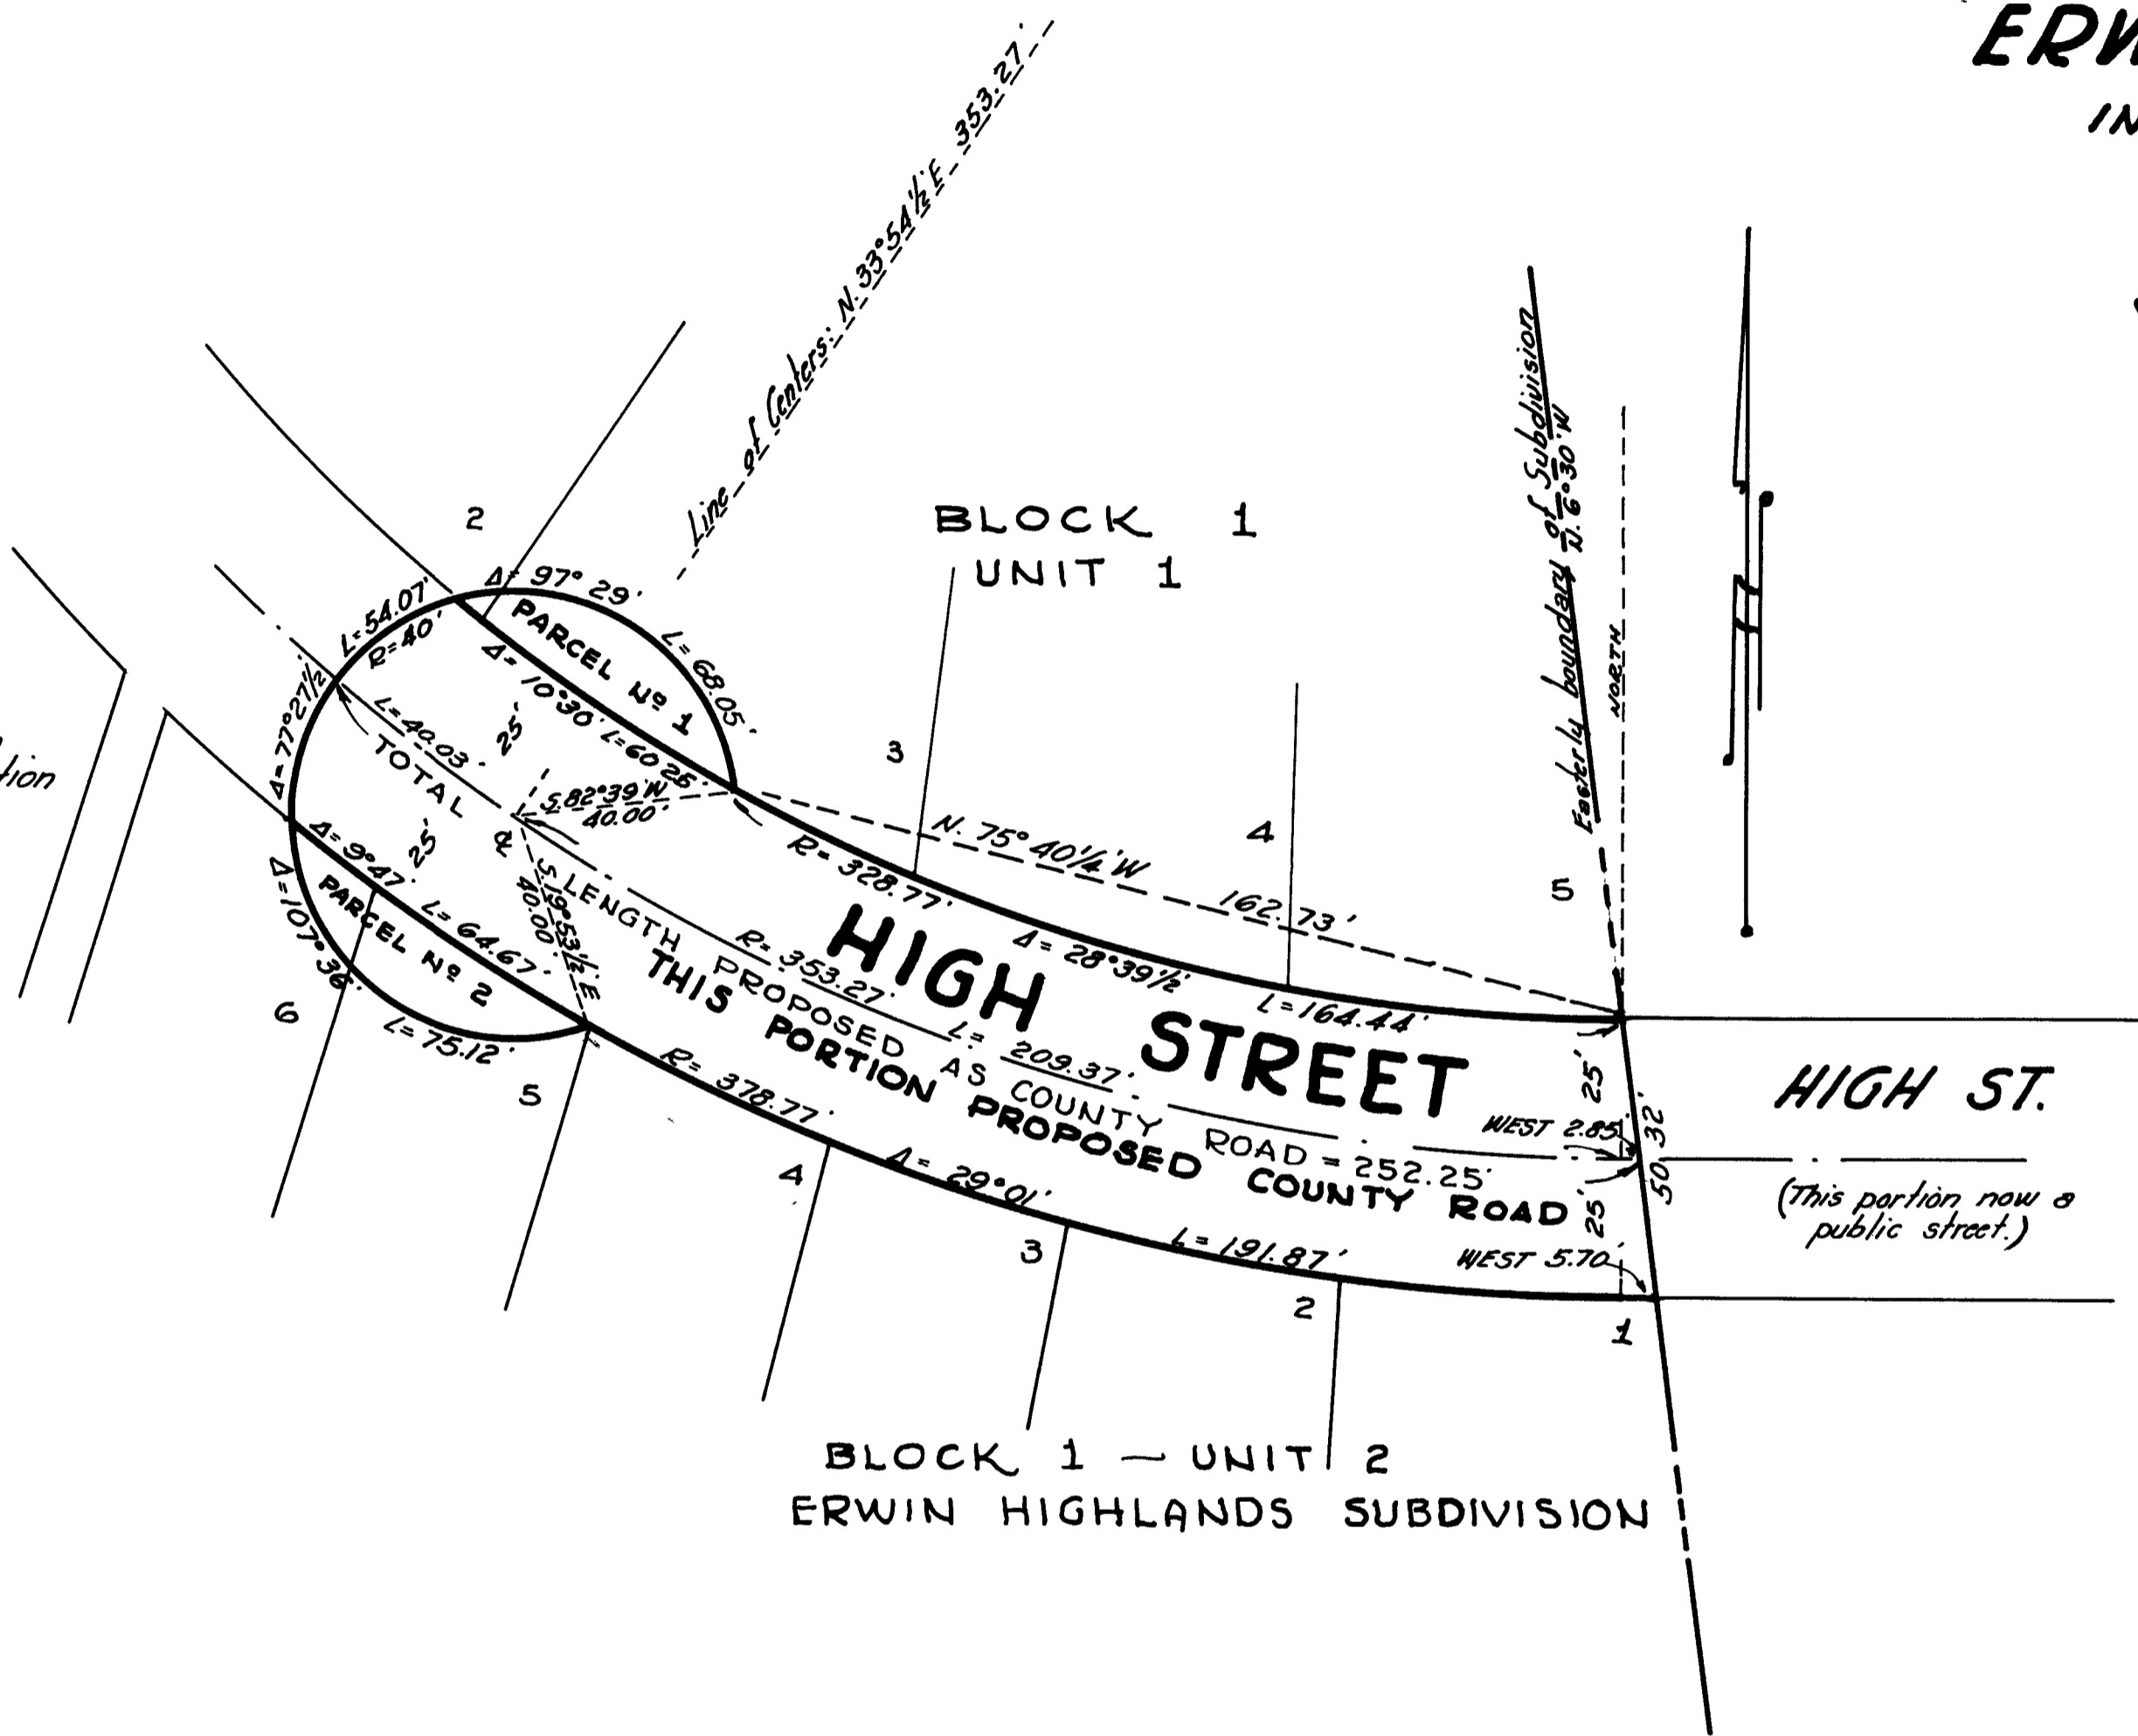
ERW

IN

Line of Centers: N. 33°54½' E. 353.27'

BLOCK 1
UNIT 1

Easterly boundary of Subdivision N. 6°30' W.

NORTH

2

$\Delta$= 97° 29'

L=54.07'
R=40'

PARCEL Nº 1

L=68.05'

$\Delta$=10°30' L=60.25'

$\Delta$=77°27½'

L=40.03'

25'

TOTAL

S.82°39'W. 40.00'

3

4

5

N. 75° 40¼' W

162.73'

R=328.77'

$\Delta$=28°39½'

L=164.44'

℄ LENGTH PROPOSED AS COUNTY ROAD = 252.25'

25'

$\Delta$=9°47'

PARCEL Nº 2

L=64.67'

$\Delta$=107°36'

S.19°53½' E. 40.00'

R=353.27'

L=209.37'

HIGH STREET

THIS PORTION PROPOSED COUNTY ROAD

6

L=75.12'

5

R=378.77'

4

$\Delta$=29°01'

3

L=191.87'

2

25'

WEST 2.85'

50.32'

25'

WEST 5.70'

1

HIGH ST.

(This portion now a public street.)

tion

BLOCK 1 — UNIT 2
ERWIN HIGHLANDS SUBDIVISION